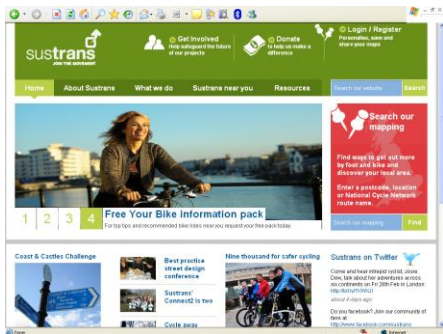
sustrans
JOIN THE MOVEMENT

Get involved
Help safeguard the future of our projects

Donate
to help us make a difference

Login / Register
Personalise, save and share your maps

Home | About Sustrans | What we do | Sustrans near you | Resources

Search our website | Search

Search our mapping

Find ways to get out more by foot and bike and discover your local area.

Enter a postcode, location or National Cycle Network route number

Search our mapping | Find

1 2 3 4 Free Your Bike information pack
For top tips and recommended bike rides near you request your free pack today

Coast & Castles Challenge

Best practice street design conference

Sustrans' Connect2 is two

Cycle away

Nine thousand for safer cycling

Sustrans on Twitter

Come and hear intrepid cyclist, Josie Dew, talk about her adventures across six continents on Fri 28th Feb in London: http://bit.ly/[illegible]
about 4 days ago

Do you facebook? Join our community of fans at http://www.facebook.com/sustrans

Done | Internet